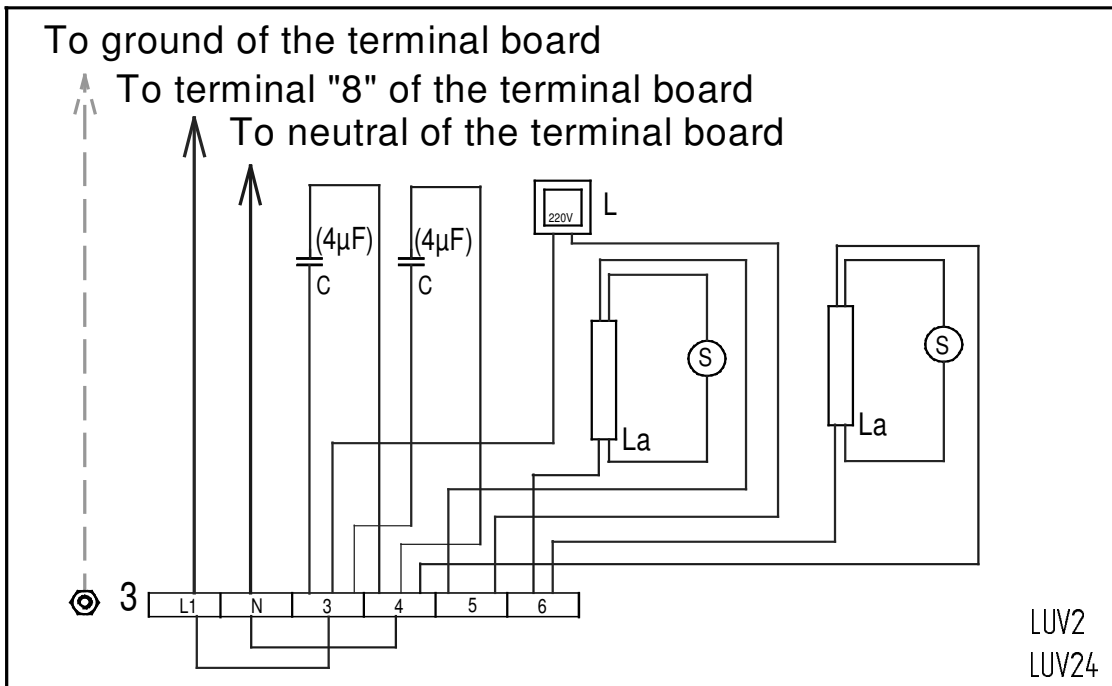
To ground of the terminal board
To terminal "8" of the terminal board
To neutral of the terminal board

(4μF)
C
(4μF)
C
220V
L
S
La
S
La

3
| L1 | N | 3 | 4 | 5 | 6 |
|---|---|---|---|---|---|

LUV2
LUV24